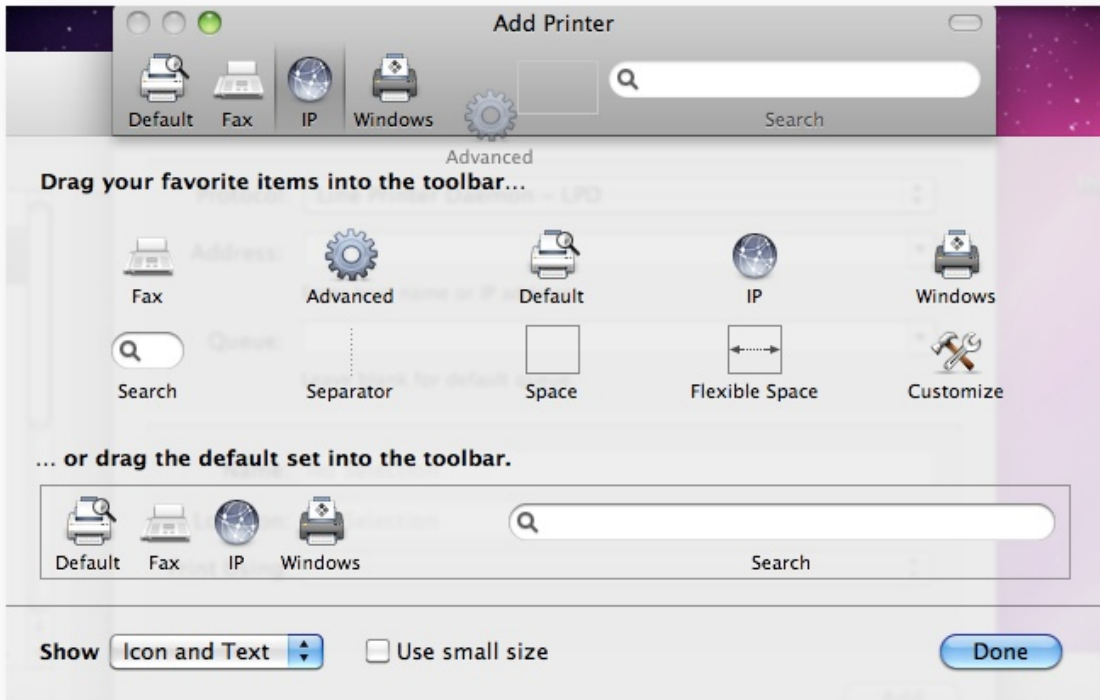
Add Printer

Default Fax IP Windows

Search

Advanced

Drag your favorite items into the toolbar...

Fax Advanced Default IP Windows

Search Separator Space Flexible Space Customize

... or drag the default set into the toolbar.

Default Fax IP Windows

Search

Show Icon and Text

Use small size

Done